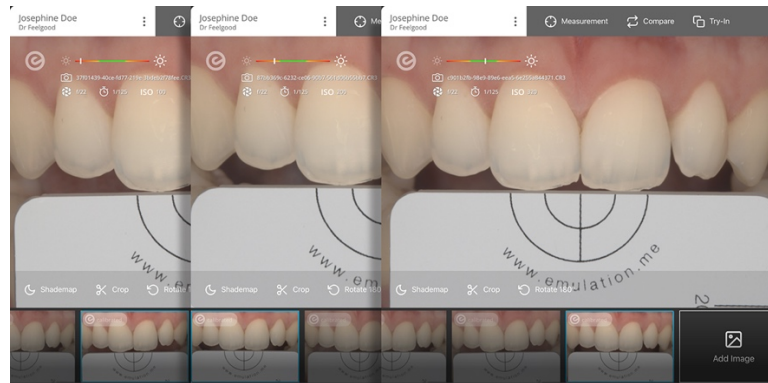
Josephine Doe
Dr Feelgood

Josephine Doe
Dr Feelgood

Me

Josephine Doe
Dr Feelgood

Measurement
Compare
Try-In

27f01439-40ce-fd77-218e-5bfeb27bfea.CR3
f/22 1/125 ISO 100

87fc6309c-6232-ce06-9097-5d1808fb9b07.CR3
f/22 1/125 ISO 100

c9d1b2fb-98e9-89e6-eea5-8425534b4371.CR3
f/22 1/125 ISO 100

www.em

www.e

www.emulation.me

Shademap
Crop
Rotate

Shademap
Crop
Rotate 180

Shademap
Crop
Rotate 180

Add Image